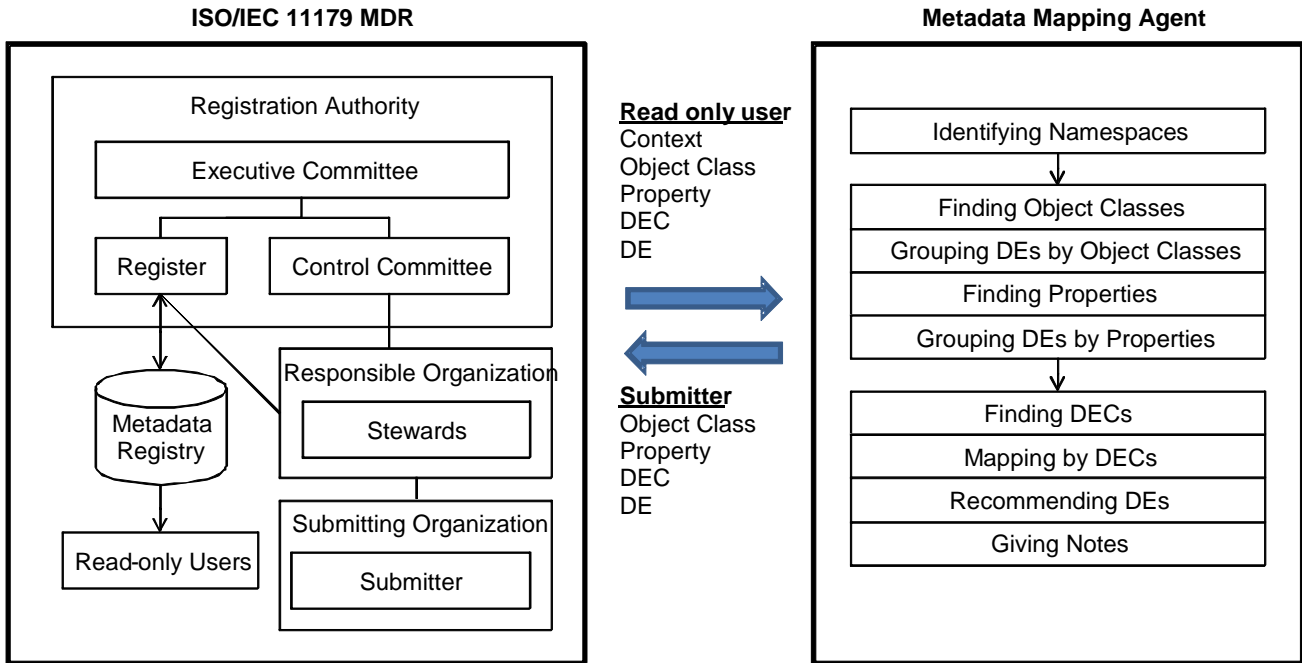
ISO/IEC 11179 MDR

Registration Authority

Executive Committee

Register

Control Committee

Metadata Registry

Responsible Organization

Stewards

Read-only Users

Submitting Organization

Submitter

Read only user
Context
Object Class
Property
DEC
DE

Submitter
Object Class
Property
DEC
DE

Metadata Mapping Agent

Identifying Namespaces

Finding Object Classes

Grouping DEs by Object Classes

Finding Properties

Grouping DEs by Properties

Finding DECs

Mapping by DECs

Recommending DEs

Giving Notes